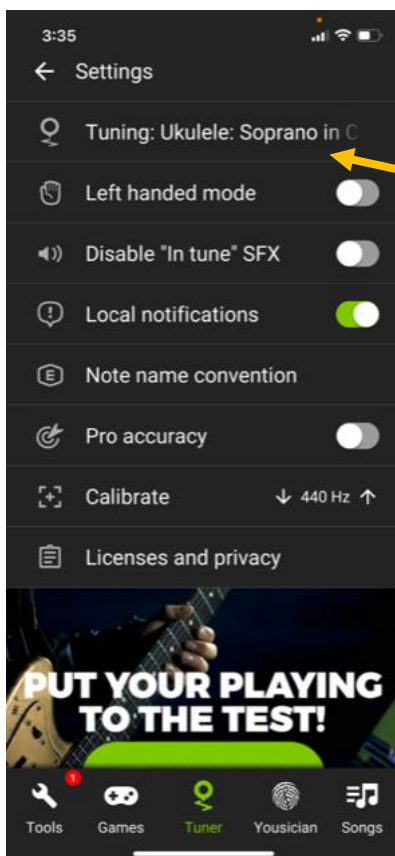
3:35

← Settings

Tuning: Ukulele: Soprano in C

Left handed mode

Disable "In tune" SFX

Local notifications

Note name convention

Pro accuracy

Calibrate ↓ 440 Hz ↑

Licenses and privacy

PUT YOUR PLAYING TO THE TEST!

1
Tools Games Tuner Yousician Songs